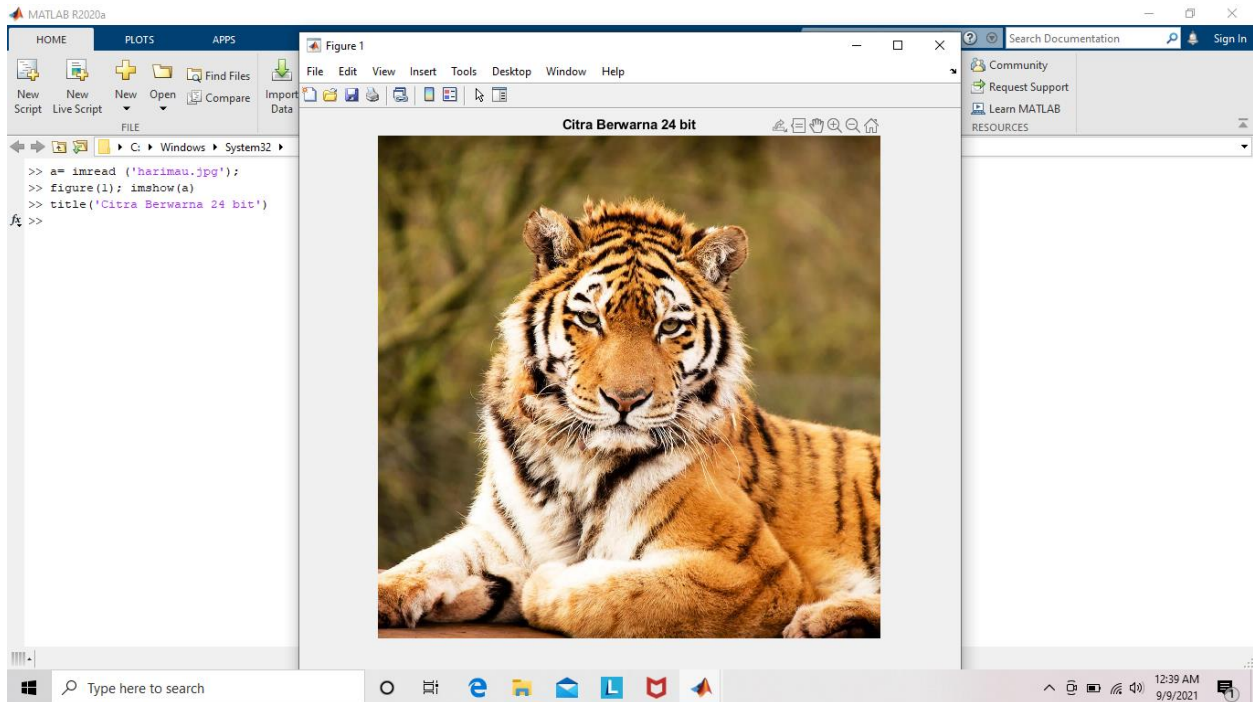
MATLAB R2020a

HOME PLOTS APPS

New Script New Live Script New Open Find Files Compare Import Data

FILE

C: ▸ Windows ▸ System32 ▸

>> a= imread ('harimau.jpg');
>> figure(1); imshow(a)
>> title('Citra Berwarna 24 bit')
$f_x$ >>

Figure 1

File Edit View Insert Tools Desktop Window Help

Citra Berwarna 24 bit

Search Documentation Sign In

Community
Request Support
Learn MATLAB
RESOURCES

Type here to search

12:39 AM
9/9/2021